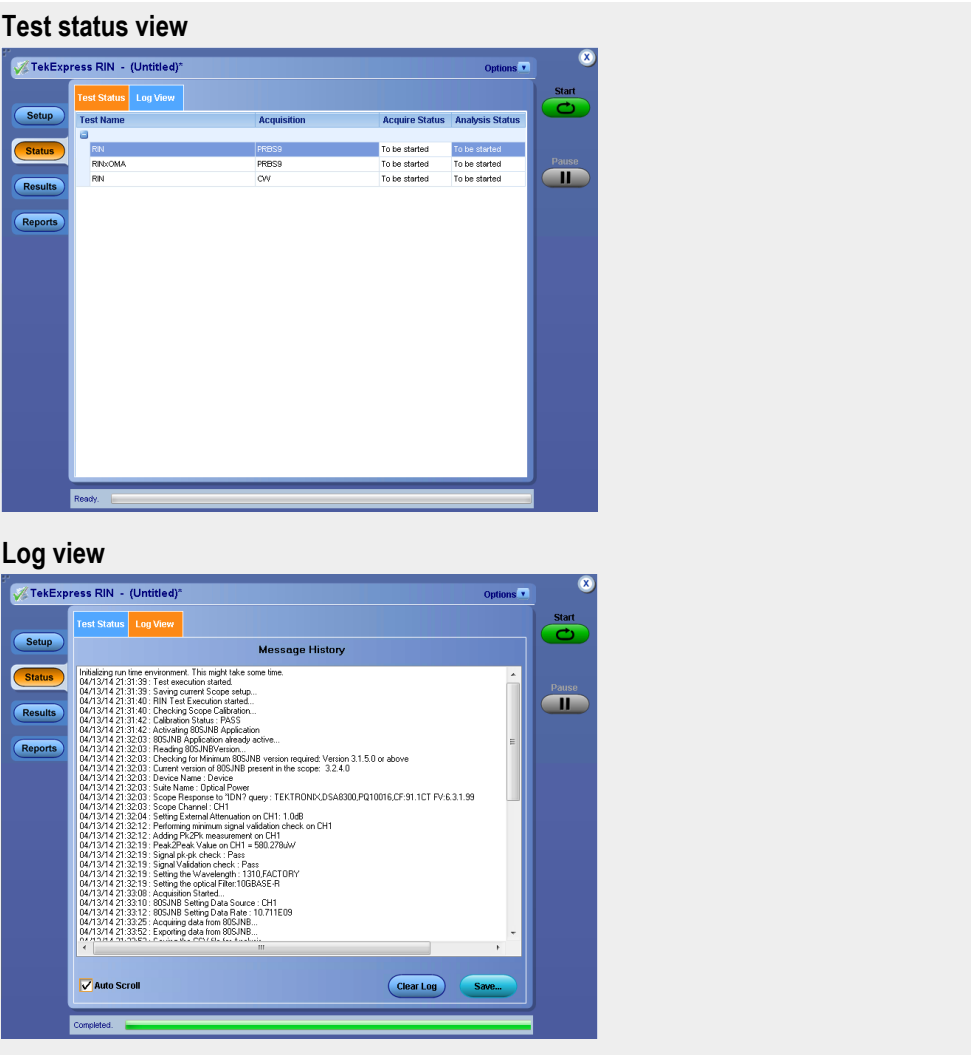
Test status view

TekExpress RIN - (Untitled)*

Options

Start

Setup

Status

Results

Reports

Test Status Log View

| Test Name | Acquisition | Acquire Status | Analysis Status |
|---|---|---|---|
| RIN | PRBS9 | To be started | To be started |
| RINxOMA | PRBS9 | To be started | To be started |
| RIN | CW | To be started | To be started |

Pause

Ready.

Log view

TekExpress RIN - (Untitled)*

Options

Start

Setup

Status

Results

Reports

Test Status Log View

Message History

Initializing run time environment. This might take some time.
04/13/14 21:31:39 : Test execution started.
04/13/14 21:31:39 : Saving current Scope setup...
04/13/14 21:31:40 : RIN Test Execution started...
04/13/14 21:31:40 : Checking Scope Calibration...
04/13/14 21:31:42 : Calibration Status : PASS
04/13/14 21:31:42 : Activating 80SJNB Application
04/13/14 21:32:03 : 80SJNB Application already active...
04/13/14 21:32:03 : Reading 80SJNBVersion...
04/13/14 21:32:03 : Checking for Minimum 80SJNB version required: Version 3.1.5.0 or above
04/13/14 21:32:03 : Current version of 80SJNB present in the scope: 3.2.4.0
04/13/14 21:32:03 : Device Name : Device
04/13/14 21:32:03 : Suite Name : Optical Power
04/13/14 21:32:03 : Scope Response to *IDN? query : TEKTRONIX,DSA8300,PQ10016,CF:91.1CT FV:6.3.1.99
04/13/14 21:32:03 : Scope Channel : CH1
04/13/14 21:32:04 : Setting External Attenuation on CH1: 1.0dB
04/13/14 21:32:12 : Performing minimum signal validation check on CH1
04/13/14 21:32:12 : Adding Pk2Pk measurement on CH1
04/13/14 21:32:19 : Peak2Peak Value on CH1 = 580.278uW
04/13/14 21:32:19 : Signal pk-pk check : Pass
04/13/14 21:32:19 : Signal Validation check : Pass
04/13/14 21:32:19 : Setting the Wavelength : 1310,FACTORY
04/13/14 21:32:19 : Setting the optical Filter:10GBASE-R
04/13/14 21:33:08 : Acquisition Started...
04/13/14 21:33:10 : 80SJNB Setting Data Source : CH1
04/13/14 21:33:12 : 80SJNB Setting Data Rate : 10.711E09
04/13/14 21:33:25 : Acquiring data from 80SJNB...
04/13/14 21:33:52 : Exporting data from 80SJNB...
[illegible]

Pause

Auto Scroll

Clear Log

Save...

Completed.